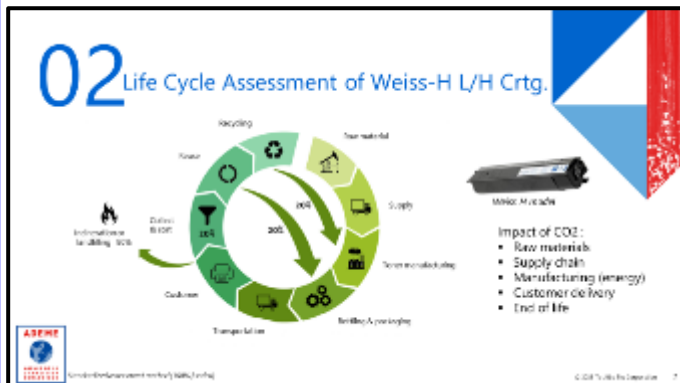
02 Life Cycle Assessment of Weiss-H L/H Crtg.

Recycling

Reuse

Raw material

Supply

Toner manufacturing

Refilling & packaging

Transportation

Customer

Collect & sort

Incineration & landfilling 90%

20%

20%

20%

Weiss-H model

Impact of CO2 :
• Raw materials
• Supply chain
• Manufacturing (energy)
• Customer delivery
• End of life

ADEME

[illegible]

© 2018 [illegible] 7